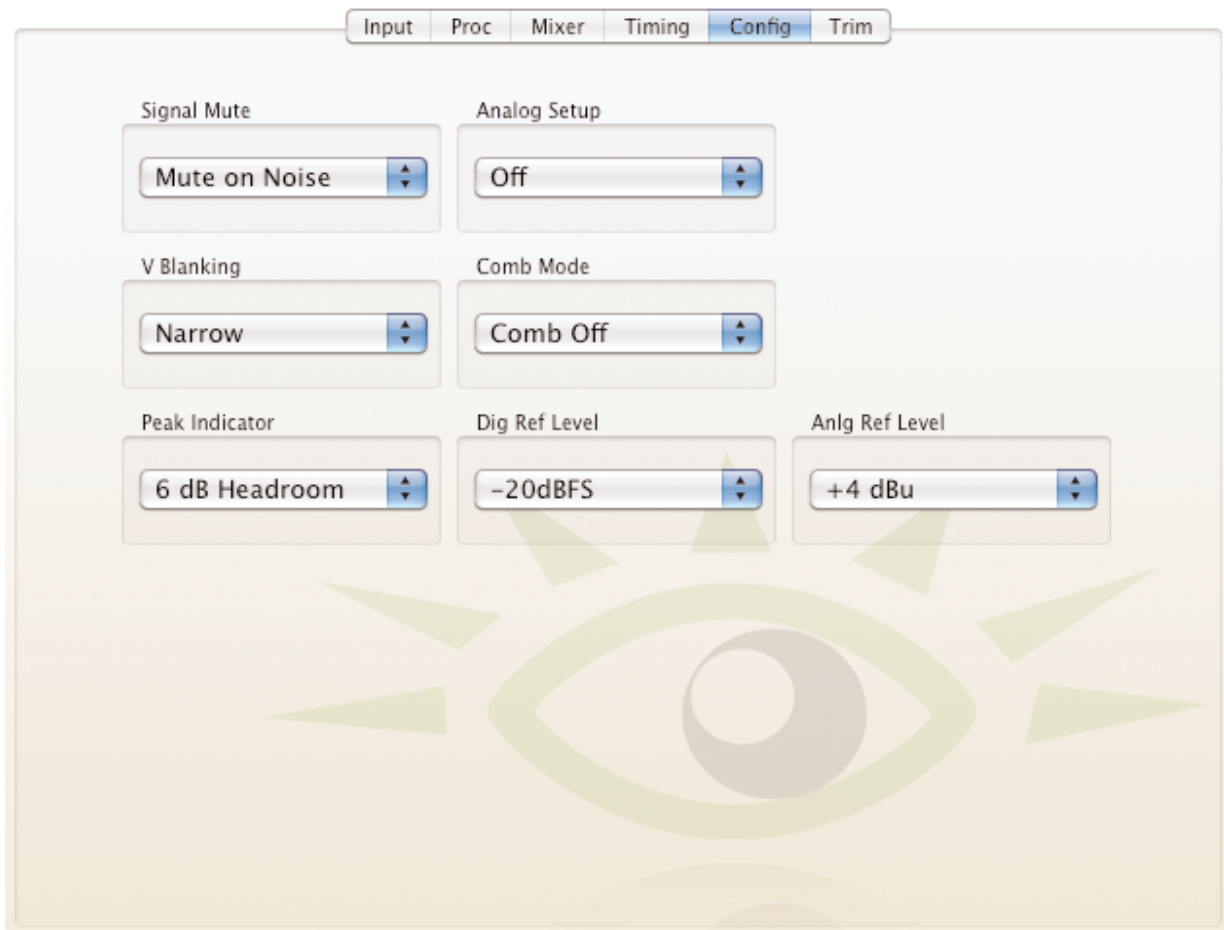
Input | Proc | Mixer | Timing | Config | Trim

Signal Mute
Mute on Noise

Analog Setup
Off

V Blanking
Narrow

Comb Mode
Comb Off

Peak Indicator
6 dB Headroom

Dig Ref Level
-20dBFS

Anlg Ref Level
+4 dBu